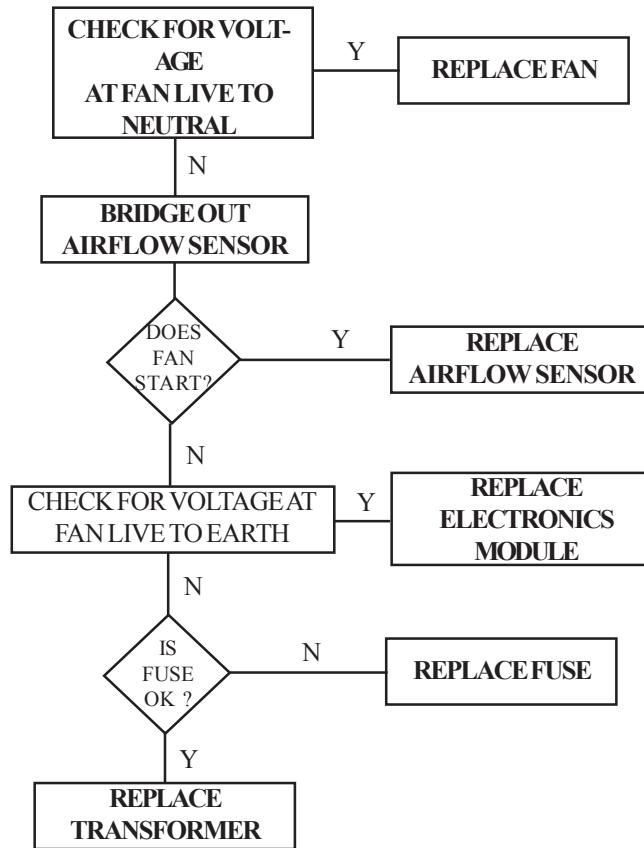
CHECK FOR VOLTAGE AT FAN LIVE TO NEUTRAL

Y

REPLACE FAN

N

BRIDGE OUT AIRFLOW SENSOR

DOES FAN START?

Y

REPLACE AIRFLOW SENSOR

N

CHECK FOR VOLTAGE AT FAN LIVE TO EARTH

Y

REPLACE ELECTRONICS MODULE

N

IS FUSE OK ?

N

REPLACE FUSE

Y

REPLACE TRANSFORMER